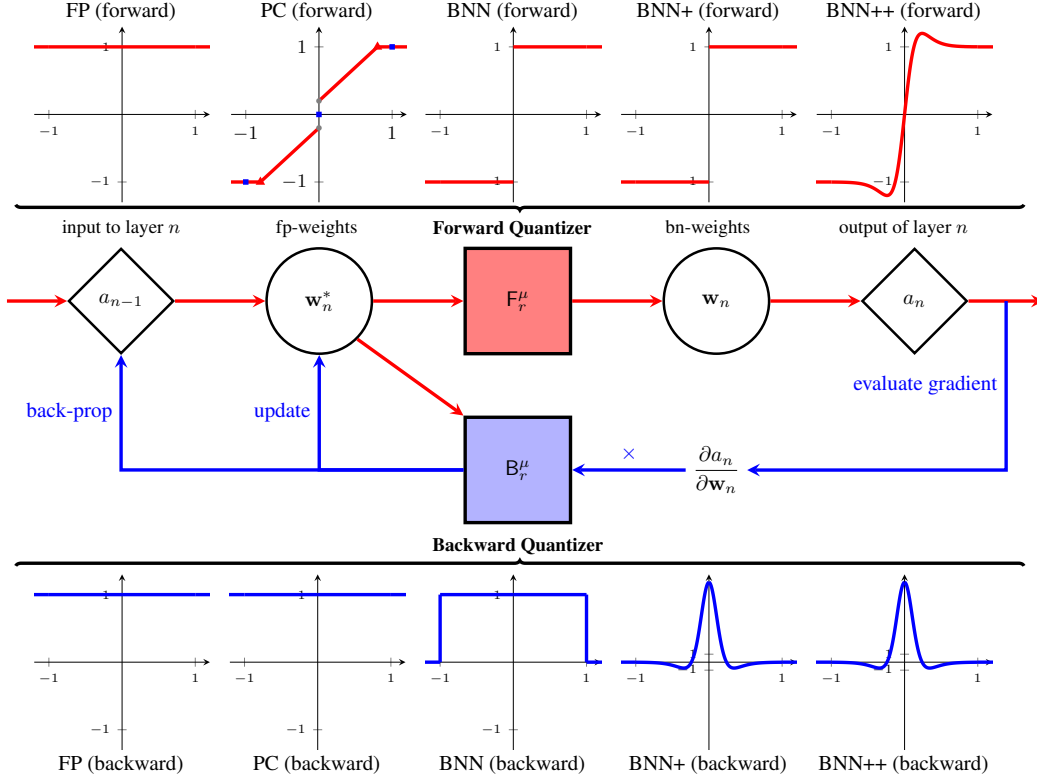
FP (forward)
PC (forward)
BNN (forward)
BNN+ (forward)
BNN++ (forward)

1
−1
1
−1

1
−1
1
−1

1
−1
1
−1

1
−1
1
−1

1
−1
1

input to layer $n$
fp-weights
**Forward Quantizer**
bn-weights
output of layer $n$

$a_{n-1}$
$\mathbf{w}_n^*$
$\mathsf{F}_r^\mu$
$\mathbf{w}_n$
$a_n$

back-prop
update
evaluate gradient

$\mathsf{B}_r^\mu$
$\times$
$\frac{\partial a_n}{\partial \mathbf{w}_n}$

**Backward Quantizer**

1
−1
1
−1

1
−1
1
−1

1
−1
1
−1

1
−1
1

1
−1
1

FP (backward)
PC (backward)
BNN (backward)
BNN+ (backward)
BNN++ (backward)